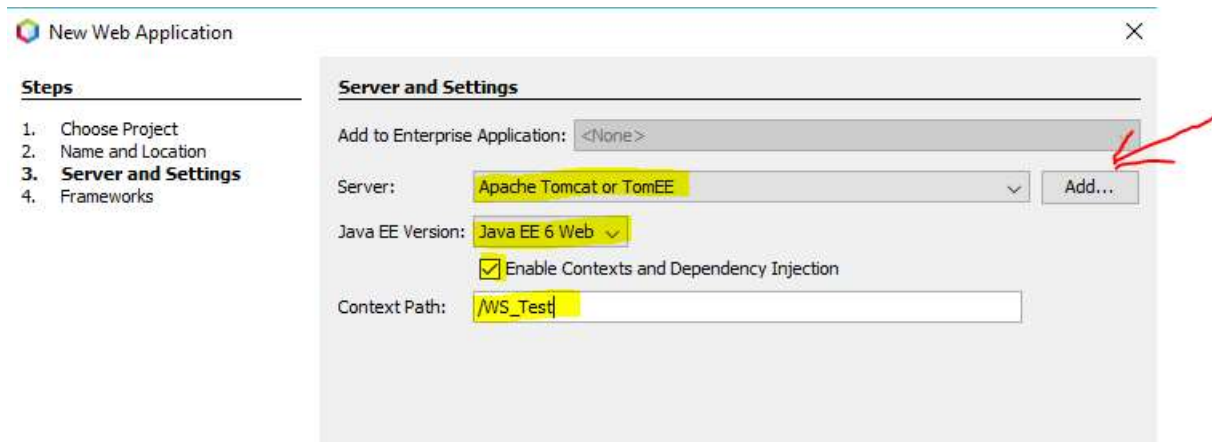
New Web Application

×

Steps

1. Choose Project
2. Name and Location
3. Server and Settings
4. Frameworks

Server and Settings

Add to Enterprise Application: <None>

Server: Apache Tomcat or TomEE

Add...

Java EE Version: Java EE 6 Web

Enable Contexts and Dependency Injection

Context Path: /WS_Test